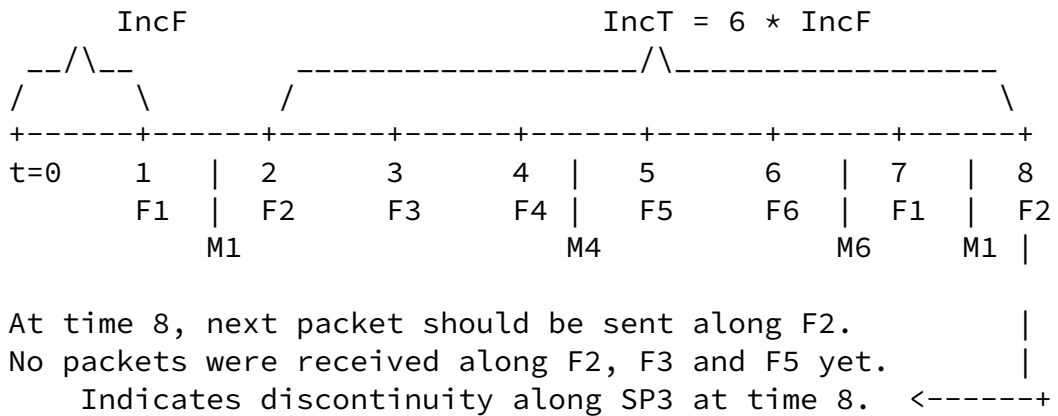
```
      IncF                          IncT = 6 * IncF
 __/\__            __________________/\_________________
/      \        /                                        \
+------+------+------+------+------+------+------+------+
t=0    1   |  2      3      4  |   5      6   |  7   |  8
       F1  |  F2     F3     F4 |   F5     F6  |  F1  |  F2
         M1                   M4            M6     M1 |

At time 8, next packet should be sent along F2.         |
No packets were received along F2, F3 and F5 yet.       |
    Indicates discontinuity along SP3 at time 8.  <-----+
```